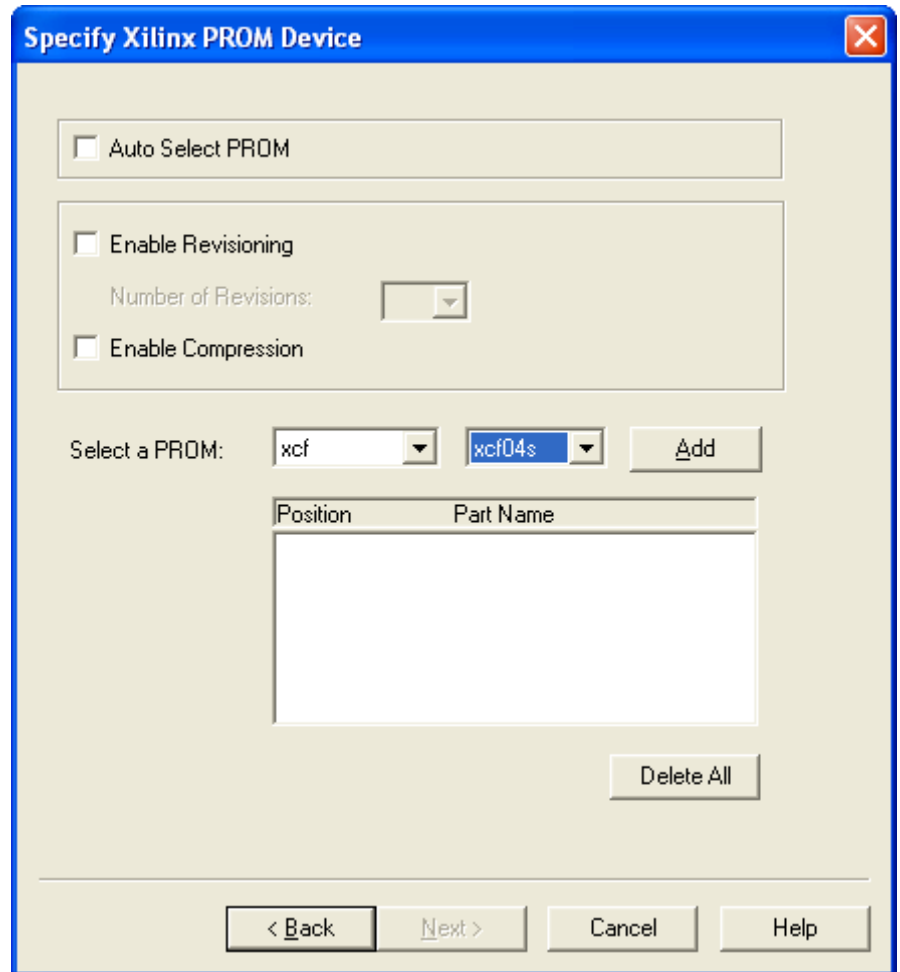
Specify Xilinx PROM Device

Auto Select PROM

Enable Revisioning

Number of Revisions:

Enable Compression

Select a PROM: xcf xcf04s Add

| Position | Part Name |
|---|---|

Delete All

< Back Next > Cancel Help